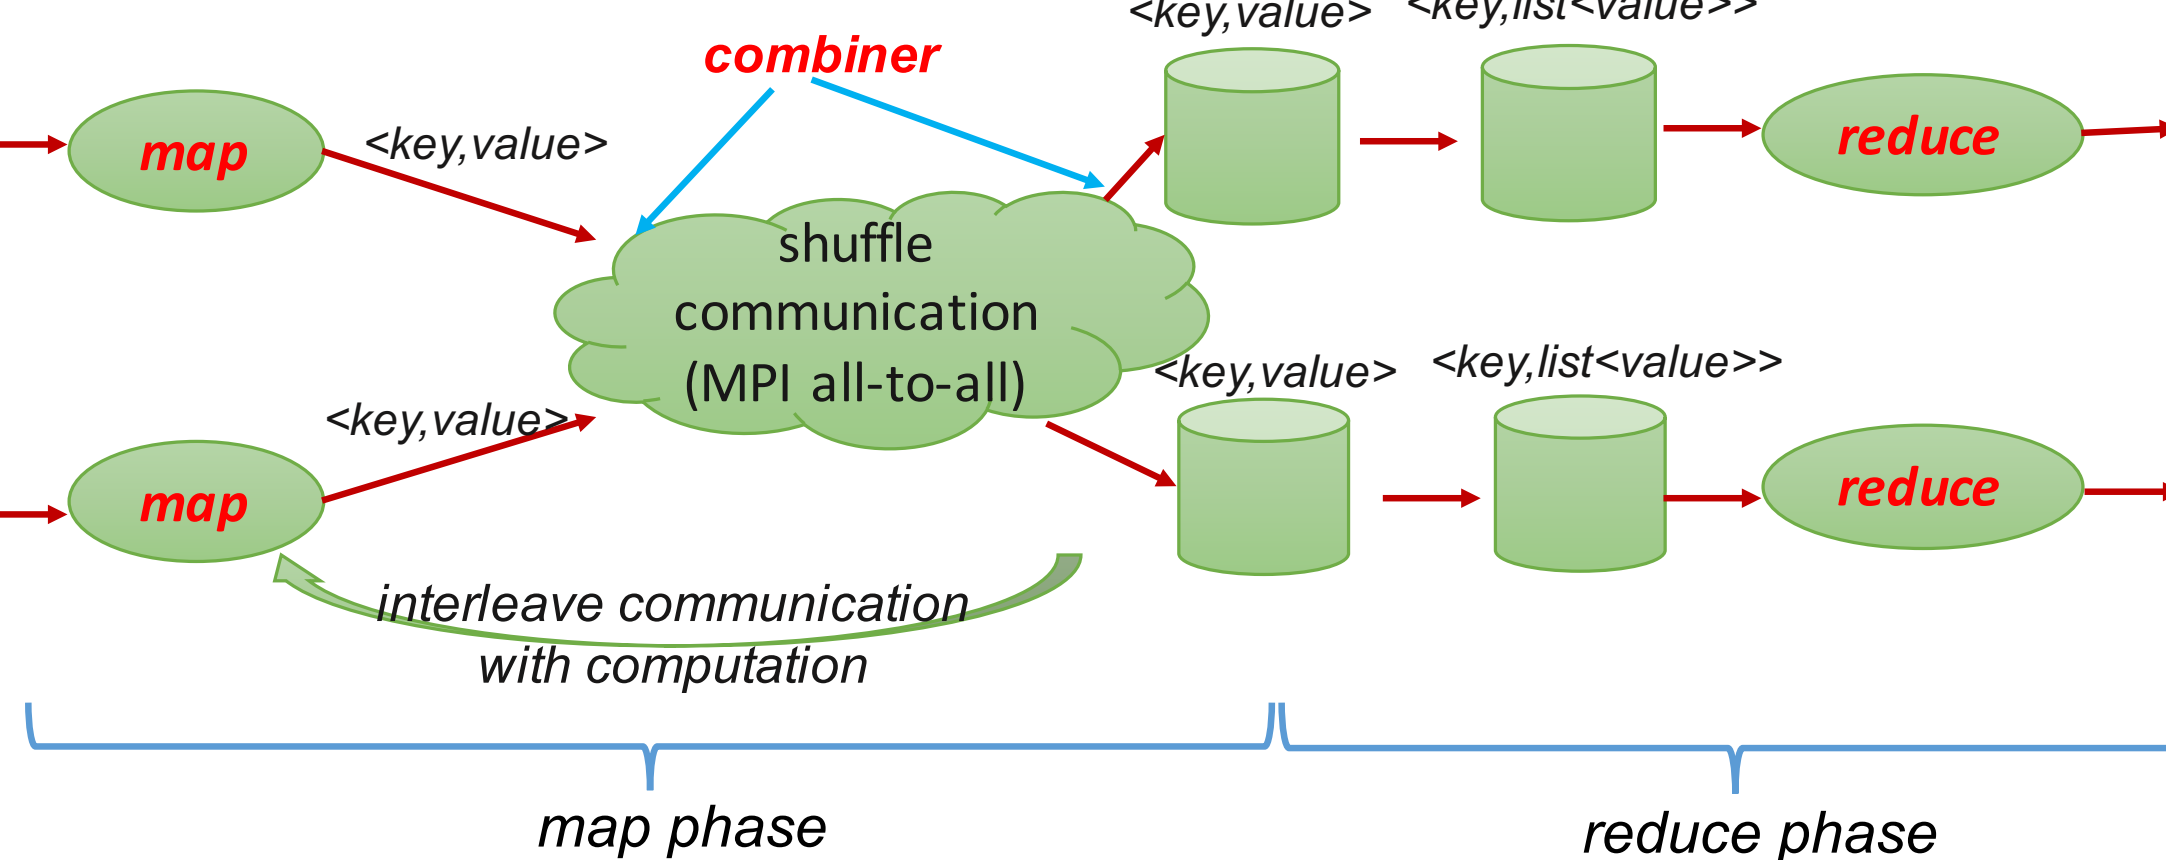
combiner

<key,value>

<key,list<value>>

map

<key,value>

reduce

shuffle communication (MPI all-to-all)

<key,value>

<key,list<value>>

<key,value>

map

reduce

interleave communication with computation

map phase

reduce phase